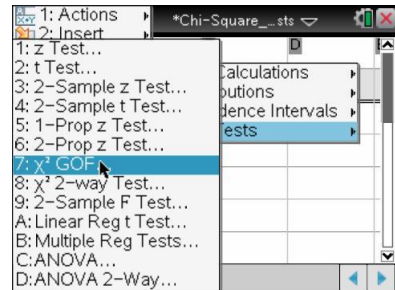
1: Actions
2: Insert
*Chi-Square_...sts
D
1: z Test...
2: t Test...
3: 2–Sample z Test...
4: 2–Sample t Test...
5: 1–Prop z Test...
6: 2–Prop z Test...
7: $\chi^2$ GOF
8: $\chi^2$ 2–way Test...
9: 2–Sample F Test...
A: Linear Reg t Test...
B: Multiple Reg Tests...
C: ANOVA...
D: ANOVA 2–Way...
Calculations
butions
dence Intervals
ests